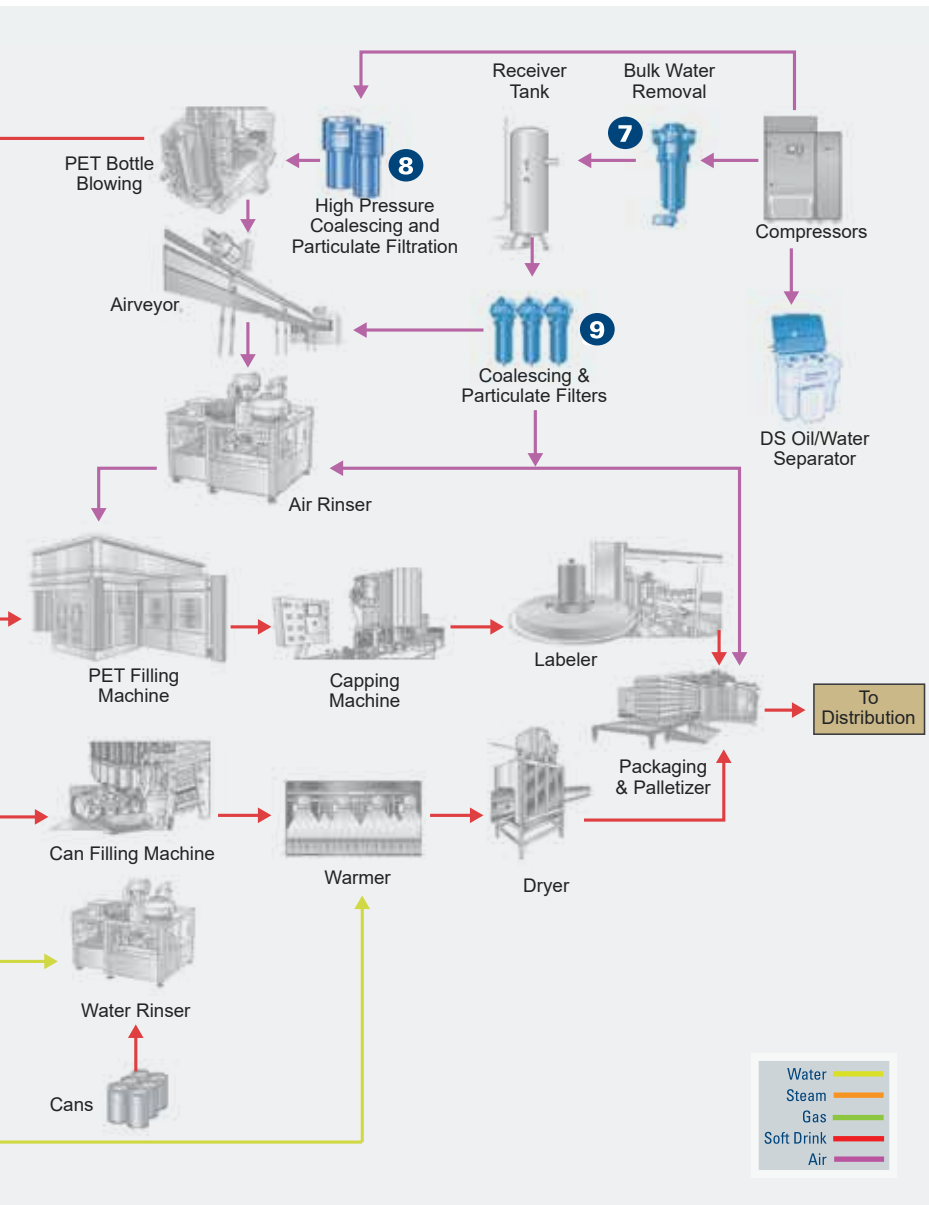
Receiver Tank

Bulk Water Removal

7

PET Bottle Blowing

8

High Pressure Coalescing and Particulate Filtration

Compressors

Airveyor

9

Coalescing & Particulate Filters

DS Oil/Water Separator

Air Rinser

PET Filling Machine

Capping Machine

Labeler

To Distribution

Packaging & Palletizer

Can Filling Machine

Warmer

Dryer

Water Rinser

Cans

Water
Steam
Gas
Soft Drink
Air